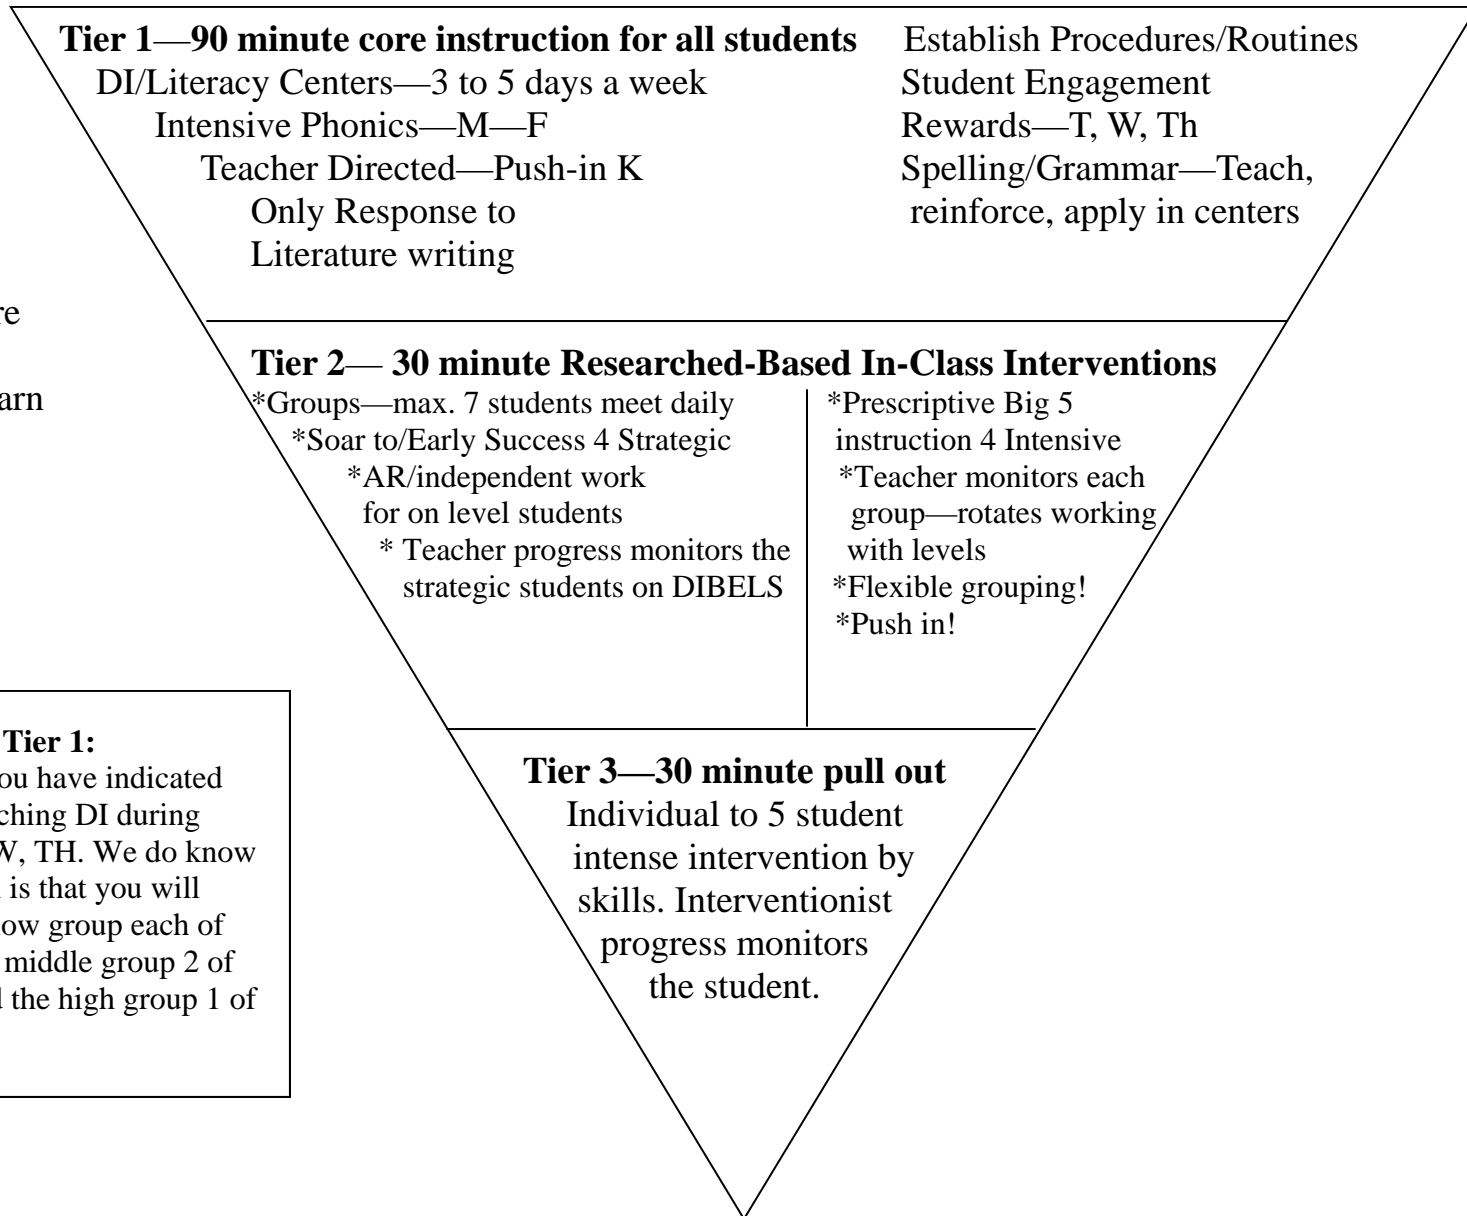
re

arn

Tier 1:
ou have indicated ching DI during W, TH. We do know is that you will ow group each of middle group 2 of l the high group 1 of

**Tier 1**—**90 minute core instruction for all students**
DI/Literacy Centers—3 to 5 days a week
Intensive Phonics—M—F
Teacher Directed—Push-in K
Only Response to Literature writing

Establish Procedures/Routines
Student Engagement
Rewards—T, W, Th
Spelling/Grammar—Teach, reinforce, apply in centers

**Tier 2**— **30 minute Researched-Based In-Class Interventions**
*Groups—max. 7 students meet daily
*Soar to/Early Success 4 Strategic
*AR/independent work for on level students
* Teacher progress monitors the strategic students on DIBELS

*Prescriptive Big 5 instruction 4 Intensive
*Teacher monitors each group—rotates working with levels
*Flexible grouping!
*Push in!

**Tier 3—30 minute pull out**
Individual to 5 student intense intervention by skills. Interventionist progress monitors the student.